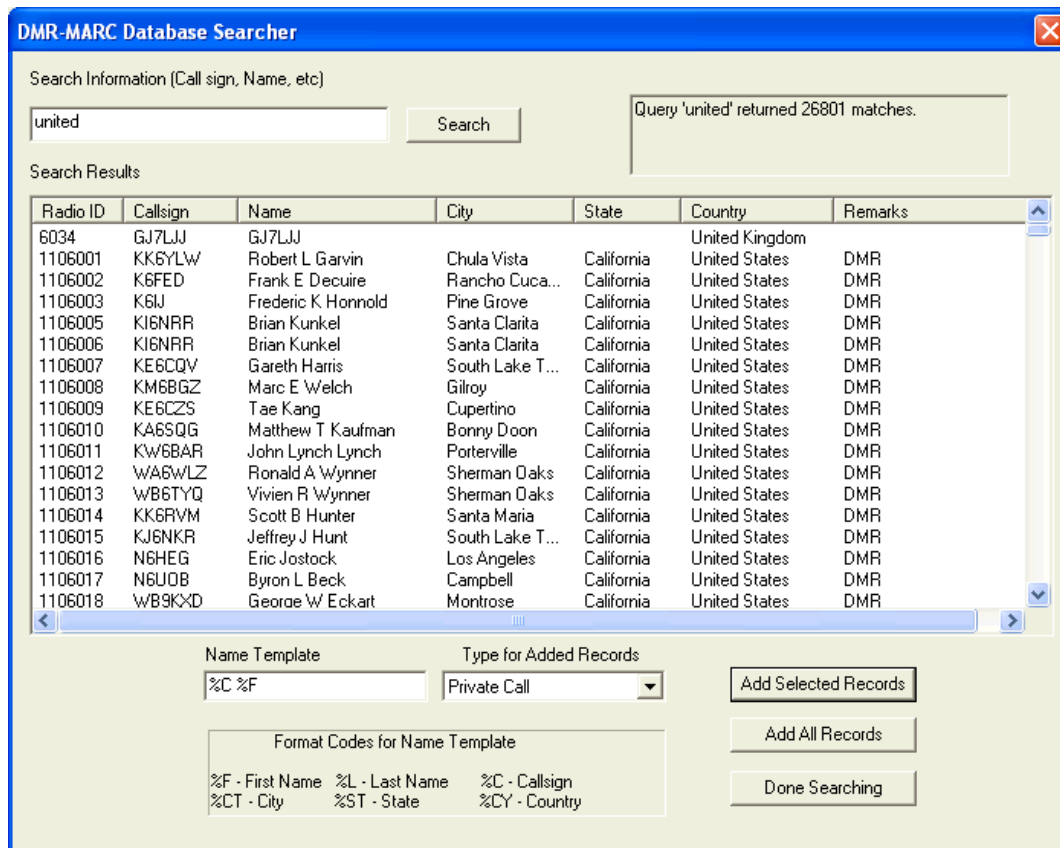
DMR-MARC Database Searcher

Search Information (Call sign, Name, etc)

united

Search

Query 'united' returned 26801 matches.

Search Results

| Radio ID | Callsign | Name | City | State | Country | Remarks |
|---|---|---|---|---|---|---|
| 6034 | GJ7LJJ | GJ7LJJ | | | United Kingdom | |
| 1106001 | KK6YLW | Robert L Garvin | Chula Vista | California | United States | DMR |
| 1106002 | K6FED | Frank E Decuire | Rancho Cuca... | California | United States | DMR |
| 1106003 | K6IJ | Frederic K Honnold | Pine Grove | California | United States | DMR |
| 1106005 | KI6NRR | Brian Kunkel | Santa Clarita | California | United States | DMR |
| 1106006 | KI6NRR | Brian Kunkel | Santa Clarita | California | United States | DMR |
| 1106007 | KE6CQV | Gareth Harris | South Lake T... | California | United States | DMR |
| 1106008 | KM6BGZ | Marc E Welch | Gilroy | California | United States | DMR |
| 1106009 | KE6CZS | Tae Kang | Cupertino | California | United States | DMR |
| 1106010 | KA6SQG | Matthew T Kaufman | Bonny Doon | California | United States | DMR |
| 1106011 | KW6BAR | John Lynch Lynch | Porterville | California | United States | DMR |
| 1106012 | WA6WLZ | Ronald A Wynner | Sherman Oaks | California | United States | DMR |
| 1106013 | WB6TYQ | Vivien R Wynner | Sherman Oaks | California | United States | DMR |
| 1106014 | KK6RVM | Scott B Hunter | Santa Maria | California | United States | DMR |
| 1106015 | KJ6NKR | Jeffrey J Hunt | South Lake T... | California | United States | DMR |
| 1106016 | N6HEG | Eric Jostock | Los Angeles | California | United States | DMR |
| 1106017 | N6UOB | Byron L Beck | Campbell | California | United States | DMR |
| 1106018 | WB9KXD | George W Eckart | Montrose | California | United States | DMR |

Name Template

%C %F

Type for Added Records

Private Call

Add Selected Records

Add All Records

Done Searching

Format Codes for Name Template

%F - First Name %L - Last Name %C - Callsign
%CT - City %ST - State %CY - Country